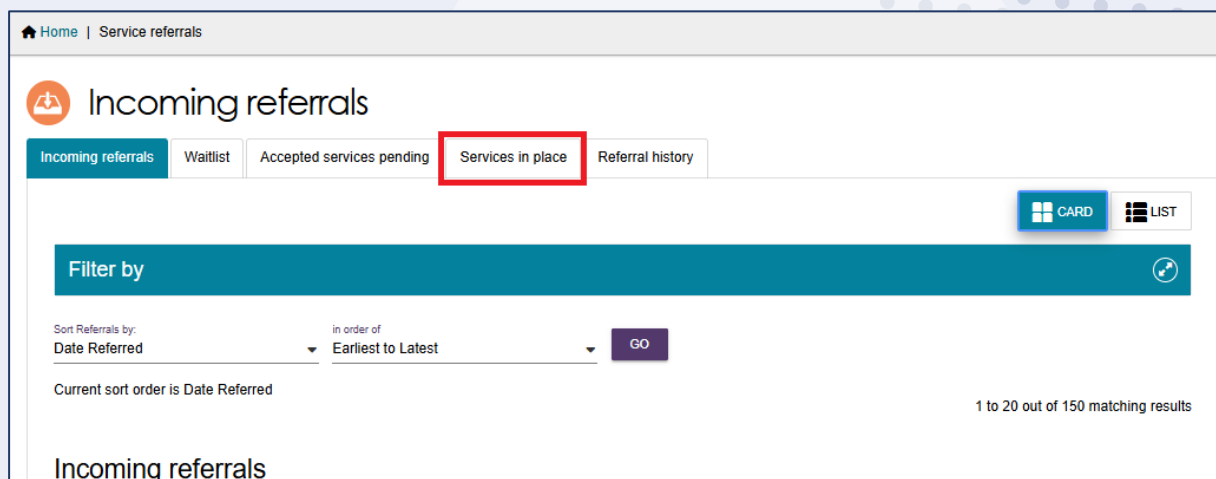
Home | Service referrals

Incoming referrals

Incoming referrals
Waitlist
Accepted services pending
Services in place
Referral history

CARD
LIST

Filter by

Sort Referrals by:
Date Referred

in order of
Earliest to Latest

GO

Current sort order is Date Referred

1 to 20 out of 150 matching results

Incoming referrals